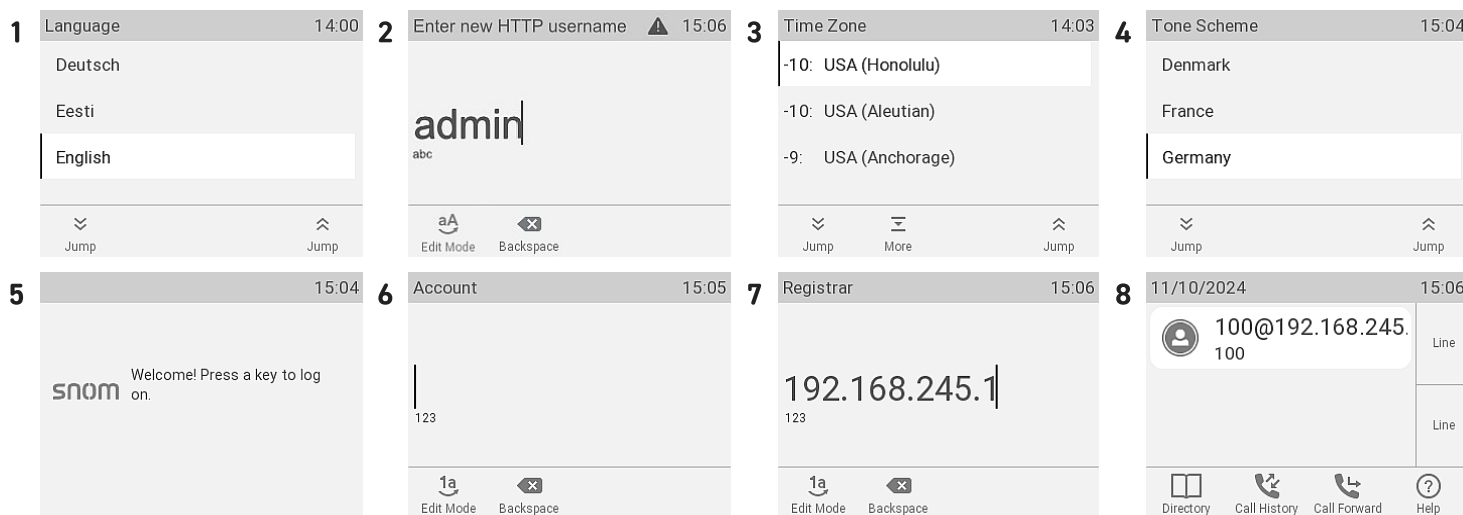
1
Language 14:00
Deutsch
Eesti
English
Jump Jump

2
Enter new HTTP username 15:06
admin
abc
aA Edit Mode Backspace

3
Time Zone 14:03
-10: USA (Honolulu)
-10: USA (Aleutian)
-9: USA (Anchorage)
Jump More Jump

4
Tone Scheme 15:04
Denmark
France
Germany
Jump Jump

5
15:04
snom Welcome! Press a key to log on.

6
Account 15:05
123
1a Edit Mode Backspace

7
Registrar 15:06
192.168.245.1
123
1a Edit Mode Backspace

8
11/10/2024 15:06
100@192.168.245.
100
Line
Line
Directory Call History Call Forward Help